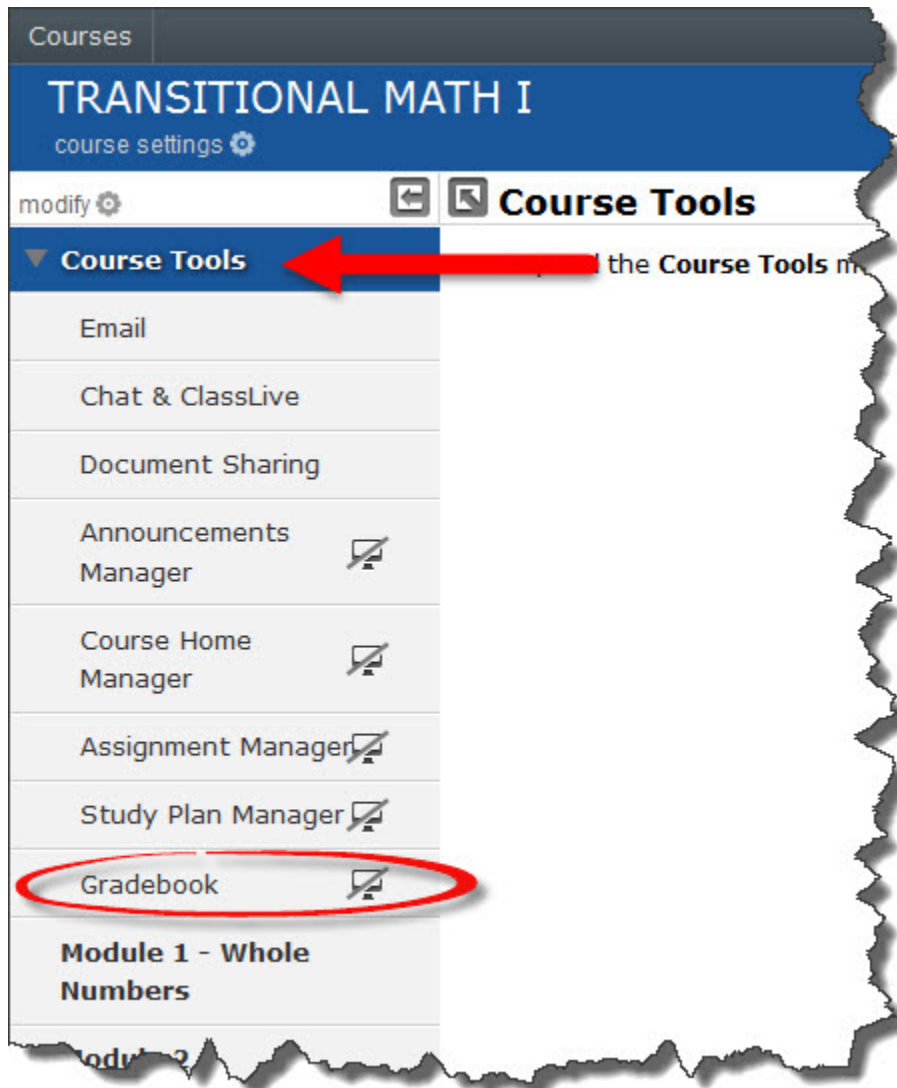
Courses

TRANSITIONAL MATH I

course settings

modify

Course Tools

Course Tools

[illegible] the Course Tools m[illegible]

Email

Chat & ClassLive

Document Sharing

Announcements Manager

Course Home Manager

Assignment Manager

Study Plan Manager

Gradebook

Module 1 - Whole Numbers

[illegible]odu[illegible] 2